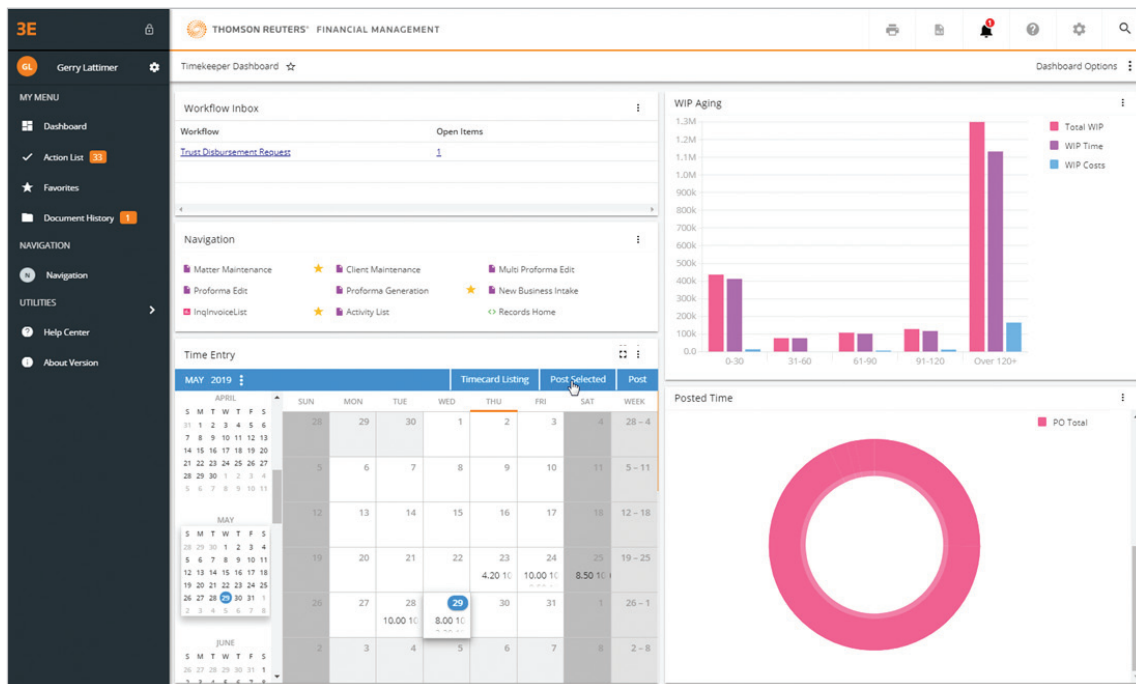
3E

GL Gerry Lattimer

MY MENU

Dashboard

Action List 33

Favorites

Document History 1

NAVIGATION

N Navigation

UTILITIES

Help Center

About Version

THOMSON REUTERS® FINANCIAL MANAGEMENT

Timekeeper Dashboard ☆

Dashboard Options

Workflow Inbox

| Workflow | Open Items |
|---|---|
| Trust Disbursement Request | 1 |

Navigation

Matter Maintenance ★ Client Maintenance Multi Proforma Edit
Proforma Edit Proforma Generation ★ New Business Intake
InqInvoiceList ★ Activity List Records Home

Time Entry

MAY 2019 Timecard Listing Post Selected Post

APRIL
S M T W T F S
31 1 2 3 4 5 6
7 8 9 10 11 12 13
14 15 16 17 18 19 20
21 22 23 24 25 26 27
28 29 30 1 2 3 4
5 6 7 8 9 10 11

MAY
S M T W T F S
28 29 30 1 2 3 4
5 6 7 8 9 10 11
12 13 14 15 16 17 18
19 20 21 22 23 24 25
26 27 28 29 30 31 1
2 3 4 5 6 7 8

JUNE
S M T W T F S
26 27 28 29 30 31 1

| SUN | MON | TUE | WED | THU | FRI | SAT | WEEK |
|---|---|---|---|---|---|---|---|
| 28 | 29 | 30 | 1 | 2 | 3 | 4 | 28 – 4 |
| 5 | 6 | 7 | 8 | 9 | 10 | 11 | 5 – 11 |
| 12 | 13 | 14 | 15 | 16 | 17 | 18 | 12 – 18 |
| 19 | 20 | 21 | 22 | 23 4.20 10 | 24 10.00 10 | 25 8.50 10 | 19 – 25 |
| 26 | 27 | 28 10.00 10 | 29 8.00 10 | 30 | 31 | 1 | 26 – 1 |
| 2 | 3 | 4 | 5 | 6 | 7 | 8 | 2 – 8 |

WIP Aging

1.3M 1.2M 1.1M 1.0M 900k 800k 700k 600k 500k 400k 300k 200k 100k 0.0

0-30 31-60 61-90 91-120 Over 120+

Total WIP
WIP Time
WIP Costs

Posted Time

PO Total